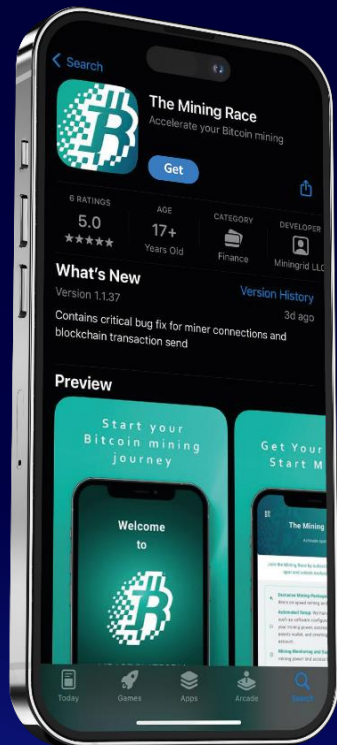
Search

The Mining Race
Accelerate your Bitcoin mining

Get

6 RATINGS
5.0
★★★★★

AGE
17+
Years Old

CATEGORY
Finance

DEVELOPER
Miningrid LLC

What's New
Version 1.1.37

Version History
3d ago

Contains critical bug fix for miner connections and blockchain transaction send

Preview

Start your Bitcoin mining journey

Welcome to

Get Your Start M

The Mining

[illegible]

Today
Games
Apps
Arcade
Search